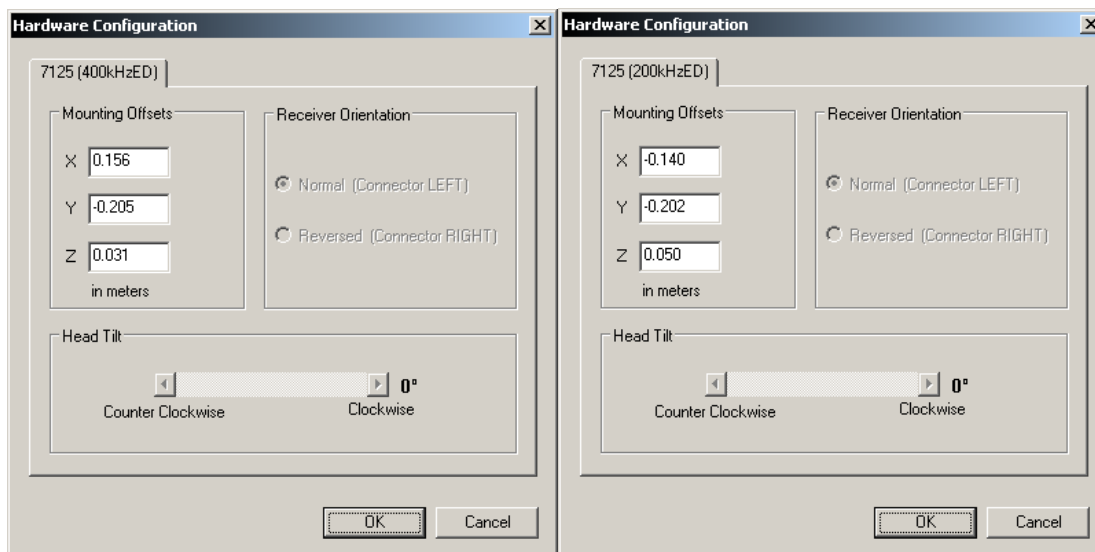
Hardware Configuration

7125 (400kHzED)

Mounting Offsets

X 0.156

Y -0.205

Z 0.031

in meters

Receiver Orientation

Normal (Connector LEFT)

Reversed (Connector RIGHT)

Head Tilt

0°

Counter Clockwise

Clockwise

OK

Cancel

Hardware Configuration

7125 (200kHzED)

Mounting Offsets

X -0.140

Y -0.202

Z 0.050

in meters

Receiver Orientation

Normal (Connector LEFT)

Reversed (Connector RIGHT)

Head Tilt

0°

Counter Clockwise

Clockwise

OK

Cancel